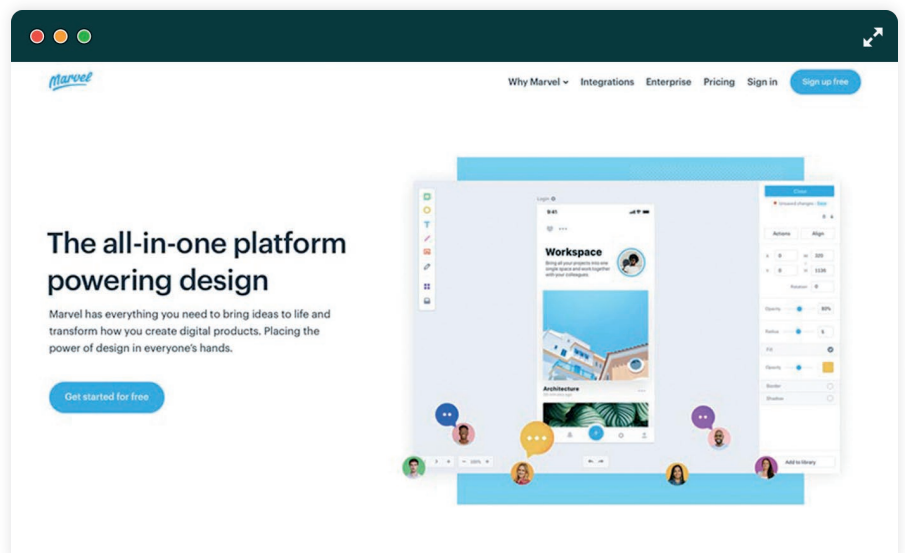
Marvel

Why Marvel Integrations Enterprise Pricing Sign in Sign up free

The all-in-one platform powering design

Marvel has everything you need to bring ideas to life and transform how you create digital products. Placing the power of design in everyone's hands.

Get started for free

Login

9:41

Workspace

Bring all your projects into one single space and work together with your colleagues.

Architecture

Close

Actions Align

Opacity 80%

Radius 6

Fill

Opacity

Border

Shadow

Add to library

100%